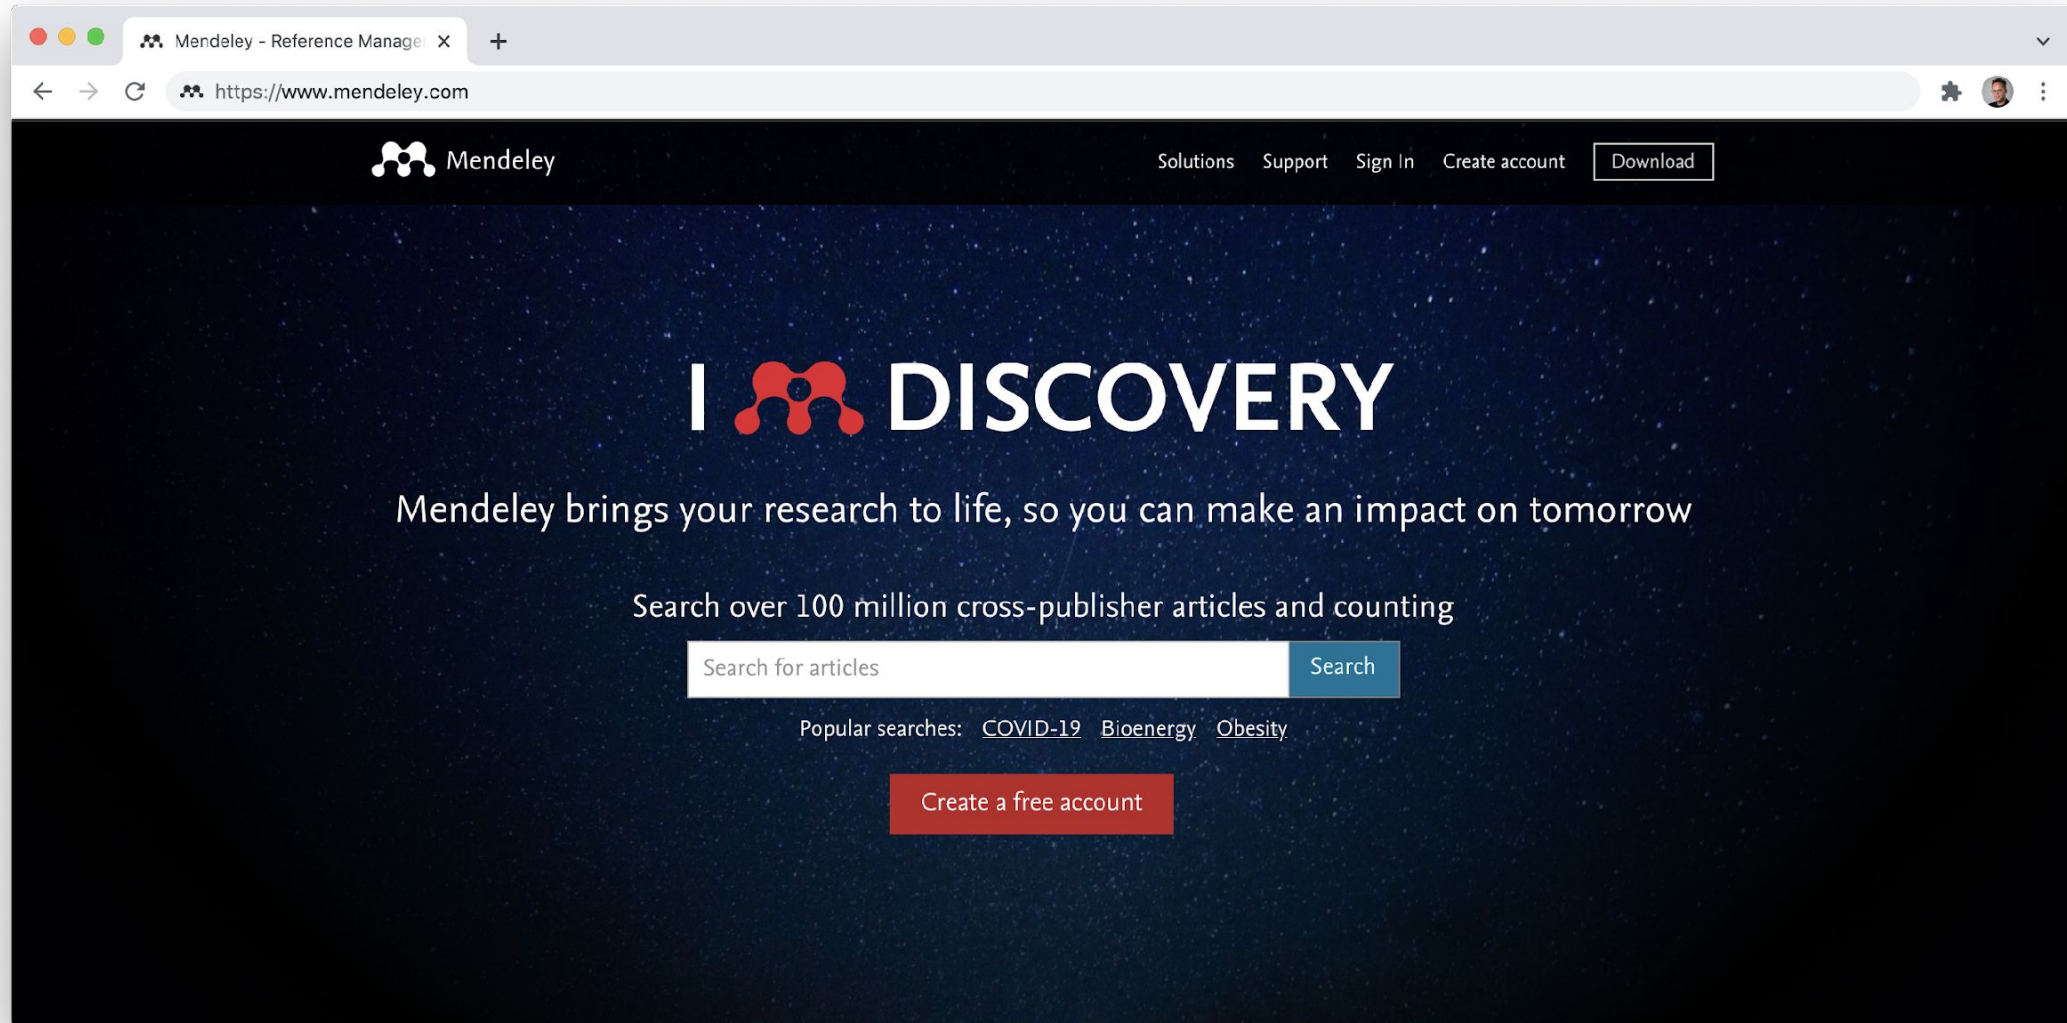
Mendeley - Reference Manage

https://www.mendeley.com

Mendeley

Solutions Support Sign In Create account Download

I DISCOVERY

Mendeley brings your research to life, so you can make an impact on tomorrow

Search over 100 million cross-publisher articles and counting

Search for articles

Search

Popular searches: COVID-19 Bioenergy Obesity

Create a free account